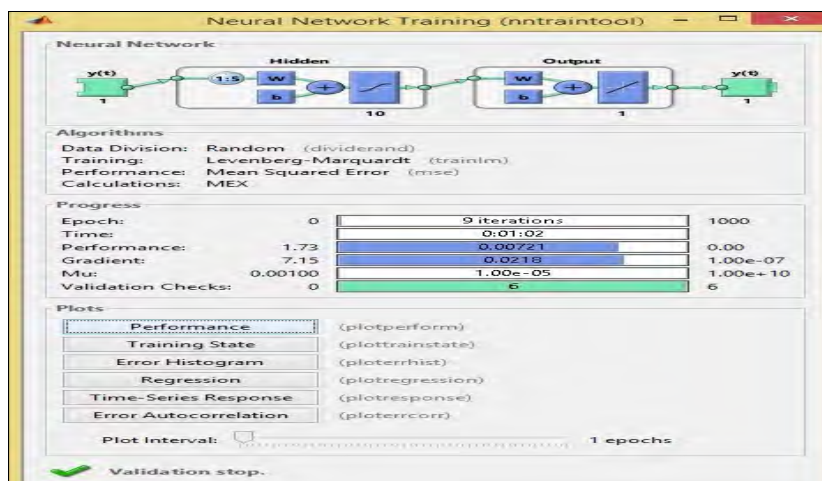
Neural Network Training (nntraintool)

Neural Network

y(t)
1
Hidden
1:5
W
b
10
Output
W
b
1
y(t)
1

Algorithms

Data Division: Random (dividerand)
Training: Levenberg-Marquardt (trainlm)
Performance: Mean Squared Error (mse)
Calculations: MEX

Progress

| | | | |
|---|---|---|---|
| Epoch: | 0 | 9 iterations | 1000 |
| Time: | | 0:01:02 | |
| Performance: | 1.73 | 0.00721 | 0.00 |
| Gradient: | 7.15 | 0.0218 | 1.00e-07 |
| Mu: | 0.00100 | 1.00e-05 | 1.00e+10 |
| Validation Checks: | 0 | 6 | 6 |

Plots

Performance (plotperform)
Training State (plottrainstate)
Error Histogram (ploterrhist)
Regression (plotregression)
Time-Series Response (plotresponse)
Error Autocorrelation (ploterrcorr)

Plot Interval: 1 epochs

Validation stop.